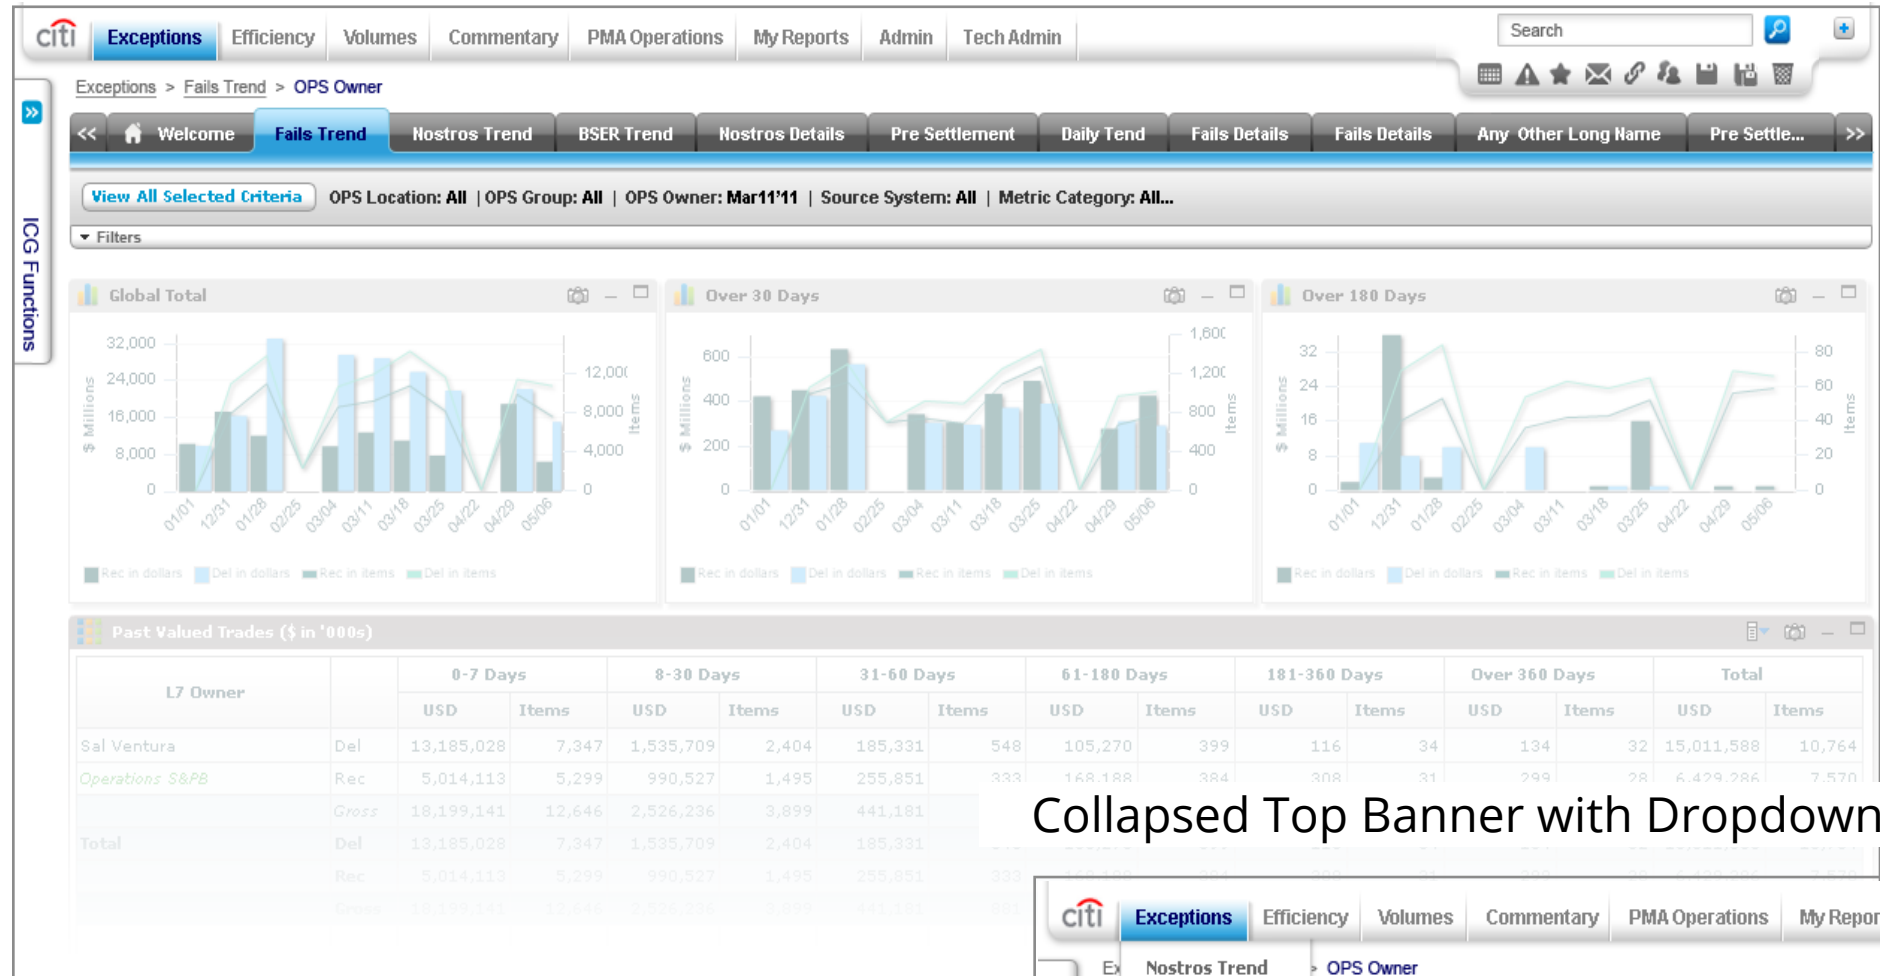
citi Exceptions Efficiency Volumes Commentary PMA Operations My Reports Admin Tech Admin

Search

Exceptions > Fails Trend > OPS Owner

ICG Functions

<< Welcome Fails Trend Nostros Trend BSER Trend Nostros Details Pre Settlement Daily Tend Fails Details Fails Details Any Other Long Name Pre Settle... >>

View All Selected Criteria OPS Location: All | OPS Group: All | OPS Owner: Mar11'11 | Source System: All | Metric Category: All...

Filters

Global Total

32,000
24,000
16,000
8,000
0
$ Millions
12,000
8,000
4,000
0
Items
01/01 12/31 01/28 02/25 03/04 03/11 03/18 03/25 04/22 04/29 05/06
Rec in dollars Del in dollars Rec in items Del in items

Over 30 Days

600
400
200
0
$ Millions
1,600
1,200
800
400
0
Items
01/01 12/31 01/28 02/25 03/04 03/11 03/18 03/25 04/22 04/29 05/06
Rec in dollars Del in dollars Rec in items Del in items

Over 180 Days

32
24
16
8
0
$ Millions
80
60
40
20
0
Items
01/01 12/31 01/28 02/25 03/04 03/11 03/18 03/25 04/22 04/29 05/06
Rec in dollars Del in dollars Rec in items Del in items

Past Valued Trades ($ in '000s)

| L7 Owner | | 0-7 Days USD | 0-7 Days Items | 8-30 Days USD | 8-30 Days Items | 31-60 Days USD | 31-60 Days Items | 61-180 Days USD | 61-180 Days Items | 181-360 Days USD | 181-360 Days Items | Over 360 Days USD | Over 360 Days Items | Total USD | Total Items |
|---|---|---|---|---|---|---|---|---|---|---|---|---|---|---|---|
| Sal Ventura | Del | 13,185,028 | 7,347 | 1,535,709 | 2,404 | 185,331 | 548 | 105,270 | 399 | 116 | 34 | 134 | 32 | 15,011,588 | 10,764 |
| Operations S&PB | Rec | 5,014,113 | 5,299 | 990,527 | 1,495 | 255,851 | 333 | 168,188 | 384 | 308 | 31 | 299 | 28 | 6,429,286 | 7,570 |
| | Gross | 18,199,141 | 12,646 | 2,526,236 | 3,899 | 441,181 | | | | | | | | | |
| Total | Del | 13,185,028 | 7,347 | 1,535,709 | 2,404 | 185,331 | | | | | | | | | |
| | Rec | 5,014,113 | 5,299 | 990,527 | 1,495 | 255,851 | 333 | | | | | | | | |
| | Gross | 18,199,141 | 12,646 | 2,526,236 | 3,899 | 441,181 | 881 | | | | | | | | |

Collapsed Top Banner with Dropdown

citi Exceptions Efficiency Volumes Commentary PMA Operations My Repor

Ex Nostros Trend > OPS Owner